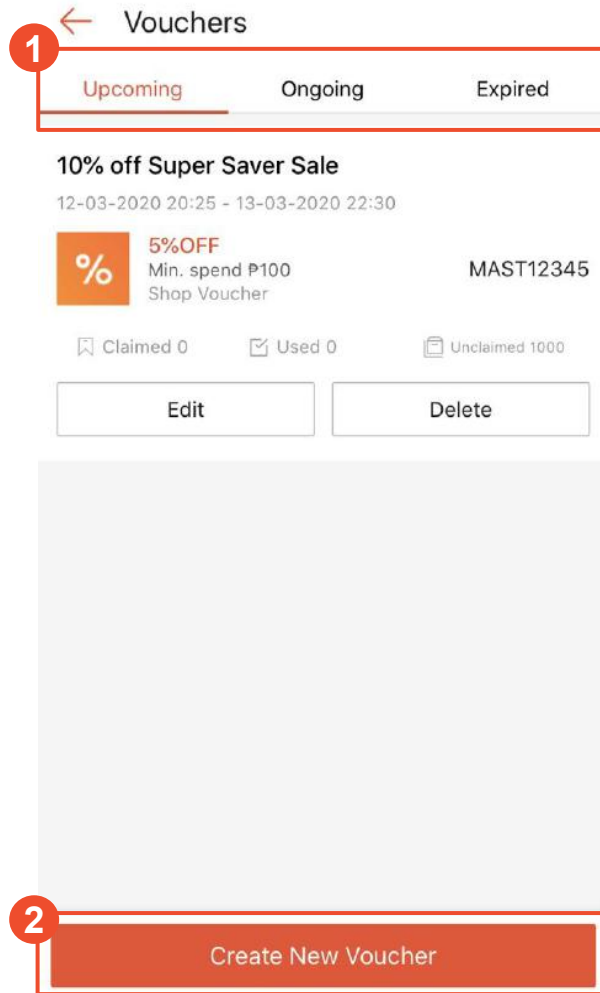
Vouchers

1

Upcoming Ongoing Expired

10% off Super Saver Sale

12-03-2020 20:25 - 13-03-2020 22:30

%

5%OFF
Min. spend ₱100
Shop Voucher

MAST12345

Claimed 0 Used 0 Unclaimed 1000

Edit Delete

2

Create New Voucher